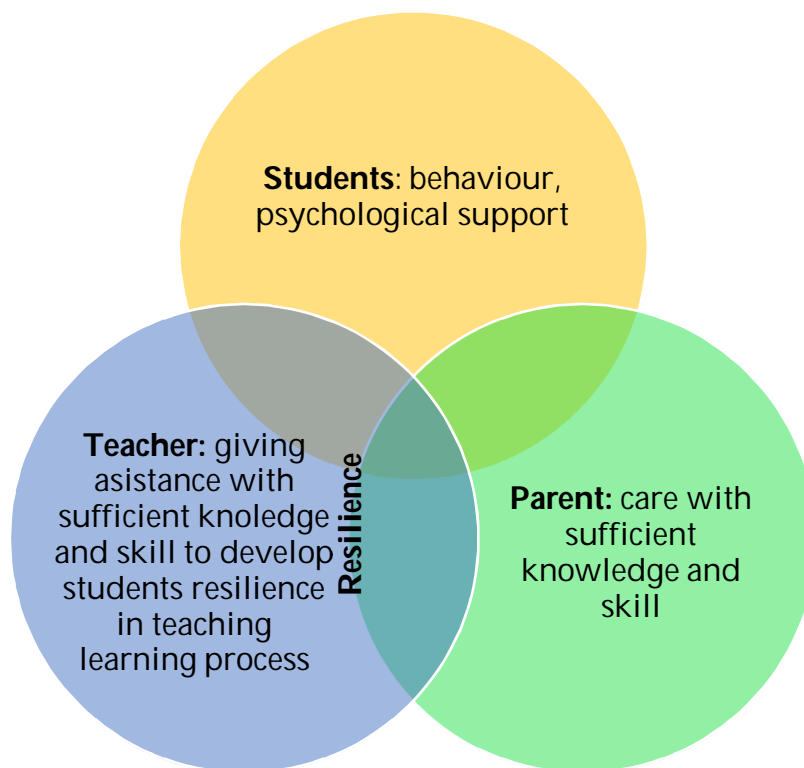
**Students**: behaviour, psychological support

**Teacher:** giving asistance with sufficient knoledge and skill to develop students resilience in teaching learning process

Resilience

**Parent:** care with sufficient knowledge and skill